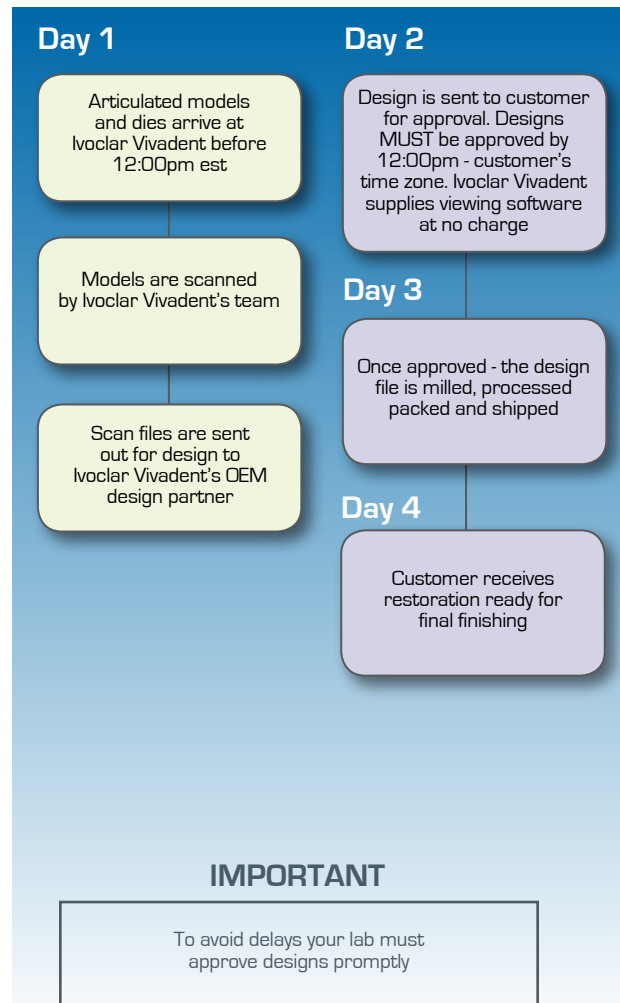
Day 1

Articulated models and dies arrive at Ivoclar Vivadent before 12:00pm est

Models are scanned by Ivoclar Vivadent's team

Scan files are sent out for design to Ivoclar Vivadent's OEM design partner

Day 2

Design is sent to customer for approval. Designs MUST be approved by 12:00pm - customer's time zone. Ivoclar Vivadent supplies viewing software at no charge

Day 3

Once approved - the design file is milled, processed packed and shipped

Day 4

Customer receives restoration ready for final finishing

IMPORTANT

To avoid delays your lab must approve designs promptly